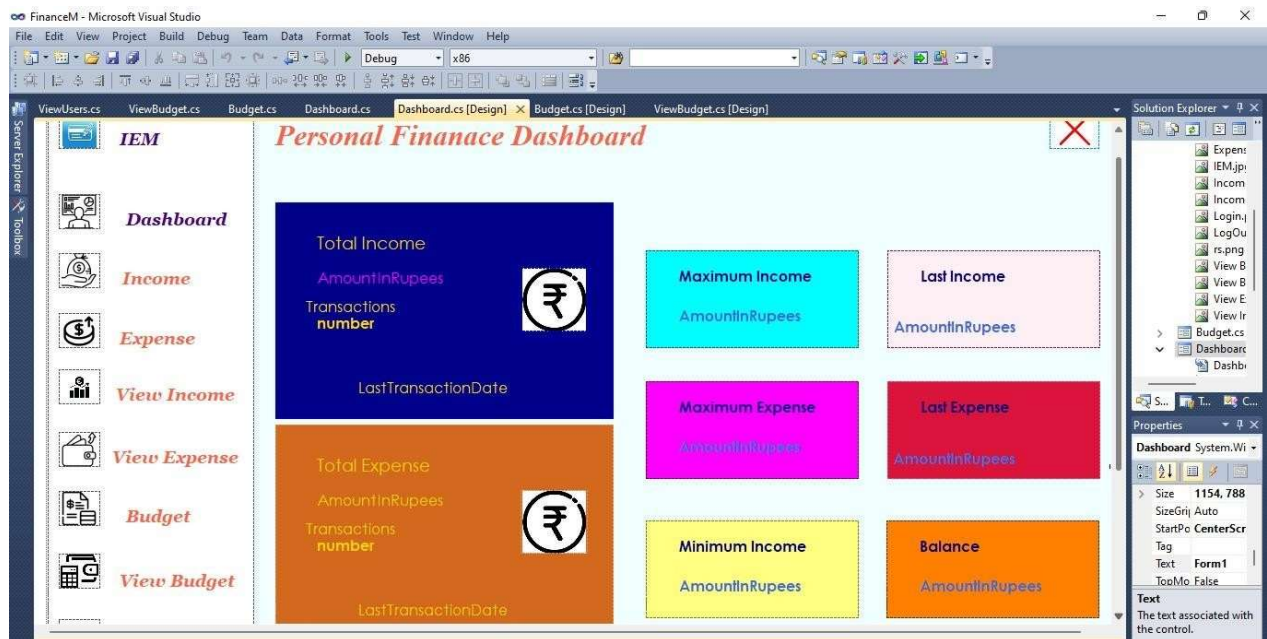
FinanceM - Microsoft Visual Studio

File Edit View Project Build Debug Team Data Format Tools Test Window Help

Debug x86

Server Explorer Toolbox

ViewUsers.cs ViewBudget.cs Budget.cs Dashboard.cs Dashboard.cs [Design] Budget.cs [Design] ViewBudget.cs [Design]

IEM

Personal Finanace Dashboard

Dashboard

Income

Expense

View Income

View Expense

Budget

View Budget

Total Income

AmountInRupees

Transactions

number

LastTransactionDate

Total Expense

AmountInRupees

Transactions

number

LastTransactionDate

Maximum Income

AmountInRupees

Last Income

AmountInRupees

Maximum Expense

AmountInRupees

Last Expense

AmountInRupees

Minimum Income

AmountInRupees

Balance

AmountInRupees

Solution Explorer

Expens

IEM.jp

Incom

Incom

Login.

LogOu

rs.png

View B

View B

View E

View Ir

Budget.cs

Dashboarc

Dashb

S... T... C...

Properties

Dashboard System.Wi

Size 1154, 788

SizeGri Auto

StartPo CenterScr

Tag

Text Form1

TopMo False

Text

The text associated with the control.